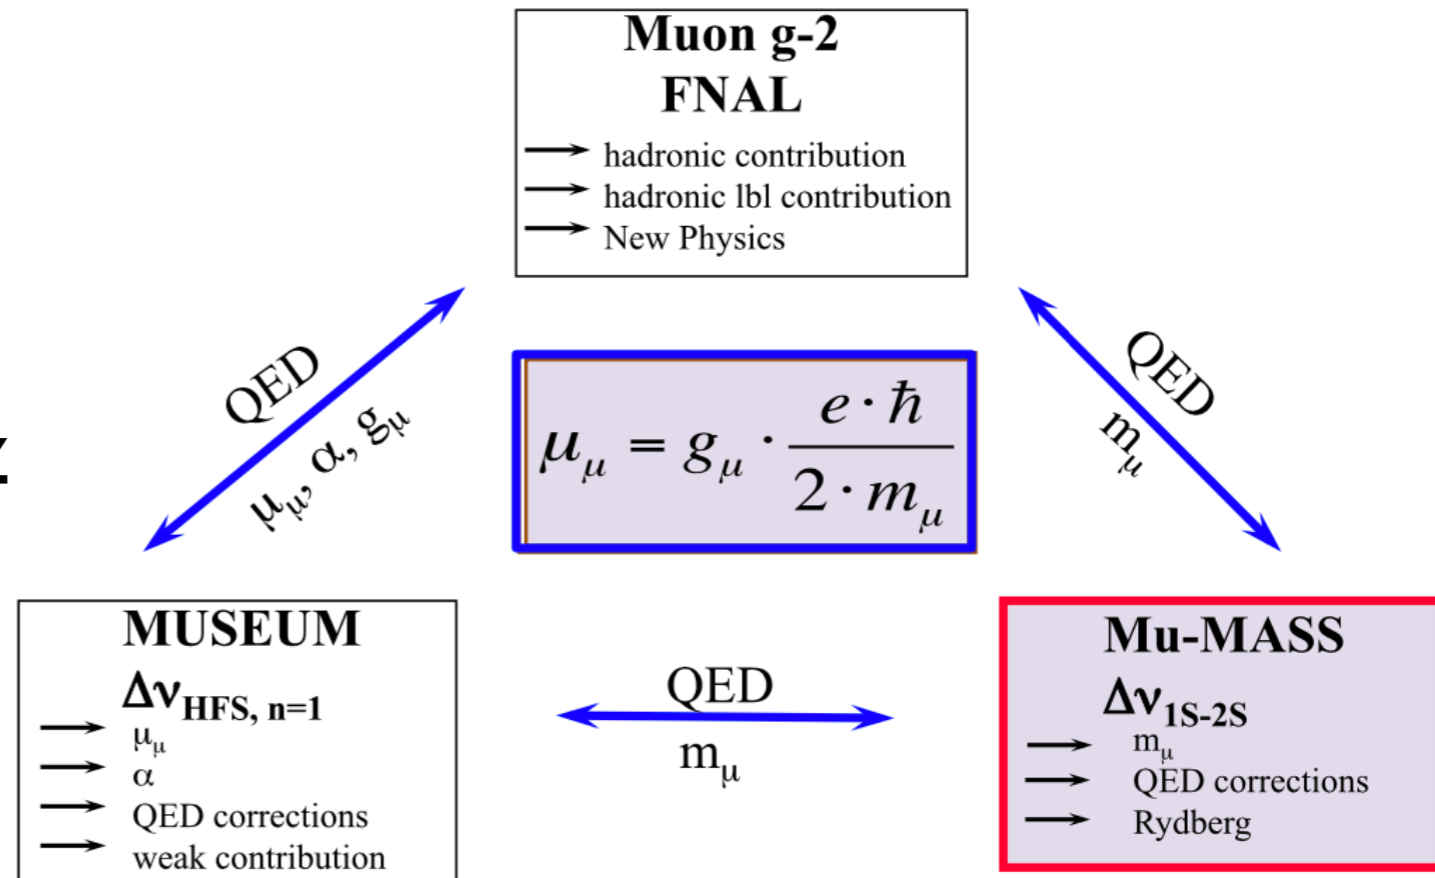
Muon g-2
FNAL
hadronic contribution
hadronic lbl contribution
New Physics

QED
$\mu_\mu, \alpha, g_\mu$

$\mu_\mu = g_\mu \cdot \frac{e \cdot \hbar}{2 \cdot m_\mu}$

QED
$m_\mu$

MUSEUM
$\Delta\nu_{HFS, n=1}$
$\mu_\mu$
$\alpha$
QED corrections
weak contribution

QED
$m_\mu$

Mu-MASS
$\Delta\nu_{1S-2S}$
$m_\mu$
QED corrections
Rydberg